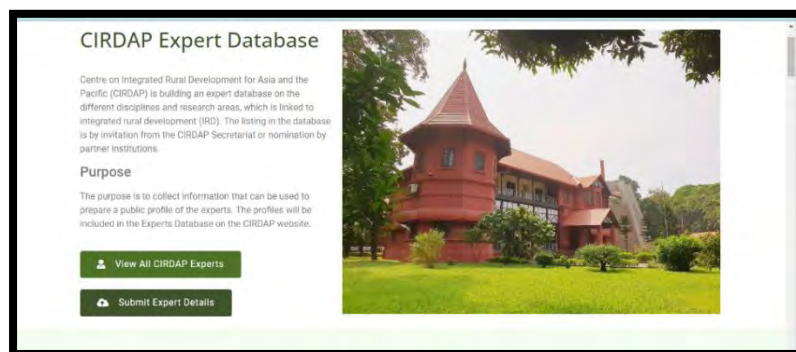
CIRDAP Expert Database

Centre on Integrated Rural Development for Asia and the Pacific (CIRDAP) is building an expert database on the different disciplines and research areas, which is linked to integrated rural development (IRD). The listing in the database is by invitation from the CIRDAP Secretariat or nomination by partner institutions.

Purpose

The purpose is to collect information that can be used to prepare a public profile of the experts. The profiles will be included in the Experts Database on the CIRDAP website.

View All CIRDAP Experts

Submit Expert Details